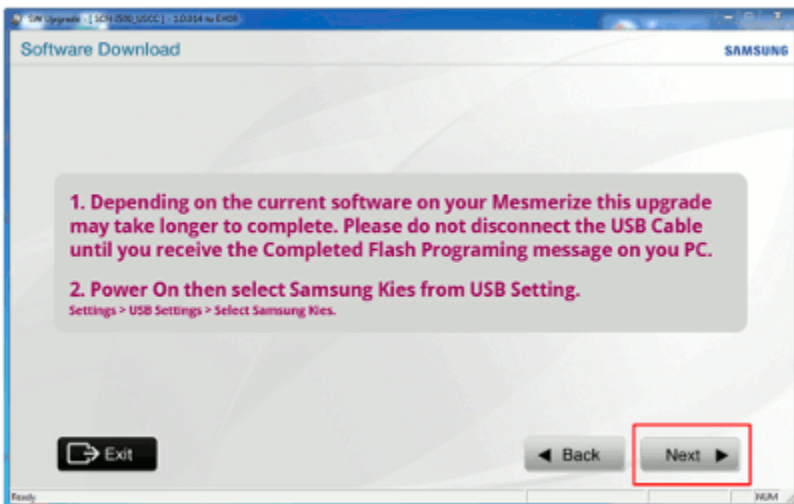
SW Upgrade - [ SCH-I500_USCC ] - 1.0.314 to EH09

Software Download

SAMSUNG

1. Depending on the current software on your Mesmerize this upgrade may take longer to complete. Please do not disconnect the USB Cable until you receive the Completed Flash Programing message on you PC.

2. Power On then select Samsung Kies from USB Setting.
Settings > USB Settings > Select Samsung Kies.

Exit

◄ Back

Next ►

Ready

NUM